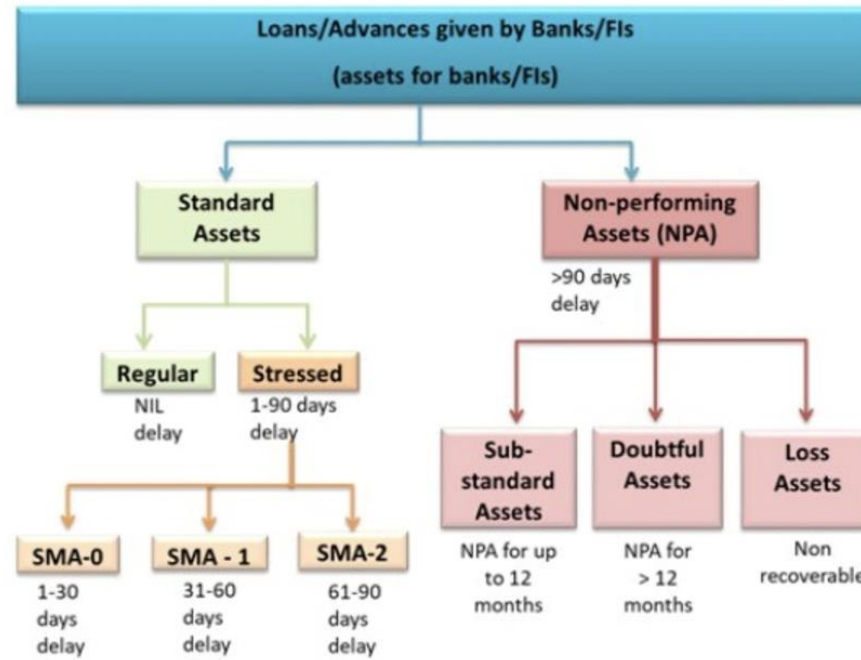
Loans/Advances given by Banks/FIs
(assets for banks/FIs)

Standard Assets

Non-performing Assets (NPA)
>90 days delay

Regular
NIL delay

Stressed
1-90 days delay

SMA-0
1-30 days delay

SMA - 1
31-60 days delay

SMA-2
61-90 days delay

Sub-standard Assets
NPA for up to 12 months

Doubtful Assets
NPA for > 12 months

Loss Assets
Non recoverable